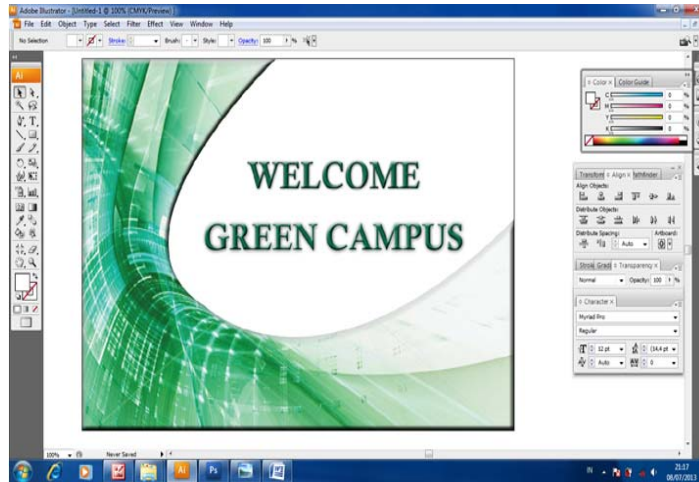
Adobe Illustrator - [Untitled-1 @ 100% (CMYK/Preview)]

File Edit Object Type Select Filter Effect View Window Help

No Selection Stroke: Brush: Style: Opacity: 100 %

Ai

WELCOME

GREEN CAMPUS

Color Color Guide

C
M
Y
K

Transform Align Pathfinder

Align Objects:

Distribute Objects:

Distribute Spacing: Artboard:

Auto

Stroke Grad Transparency

Normal Opacity: 100 %

Character

Myriad Pro

Regular

12 pt (14.4 pt)

Auto 0

100% Never Saved

IN 21:17 08/07/2013